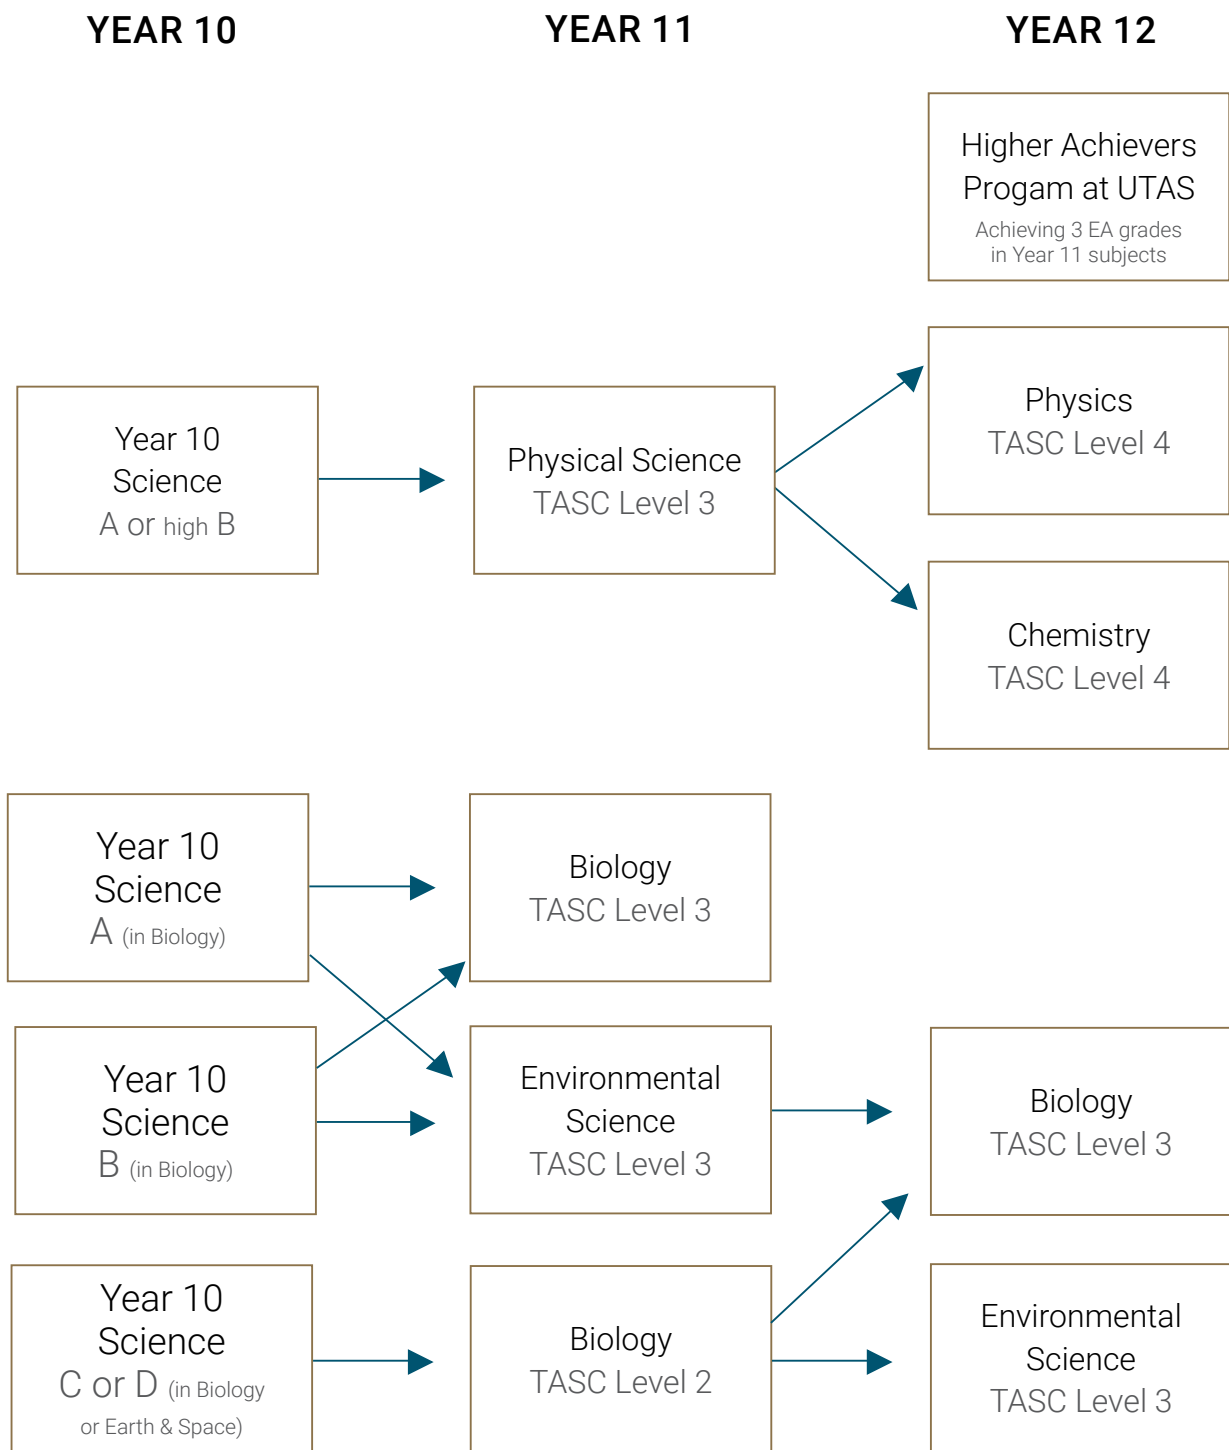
YEAR 10

YEAR 11

YEAR 12

Higher Achievers Progam at UTAS
Achieving 3 EA grades in Year 11 subjects

Year 10 Science
A or high B

Physical Science
TASC Level 3

Physics
TASC Level 4

Chemistry
TASC Level 4

Year 10 Science
A (in Biology)

Biology
TASC Level 3

Year 10 Science
B (in Biology)

Environmental Science
TASC Level 3

Biology
TASC Level 3

Year 10 Science
C or D (in Biology or Earth & Space)

Biology
TASC Level 2

Environmental Science
TASC Level 3